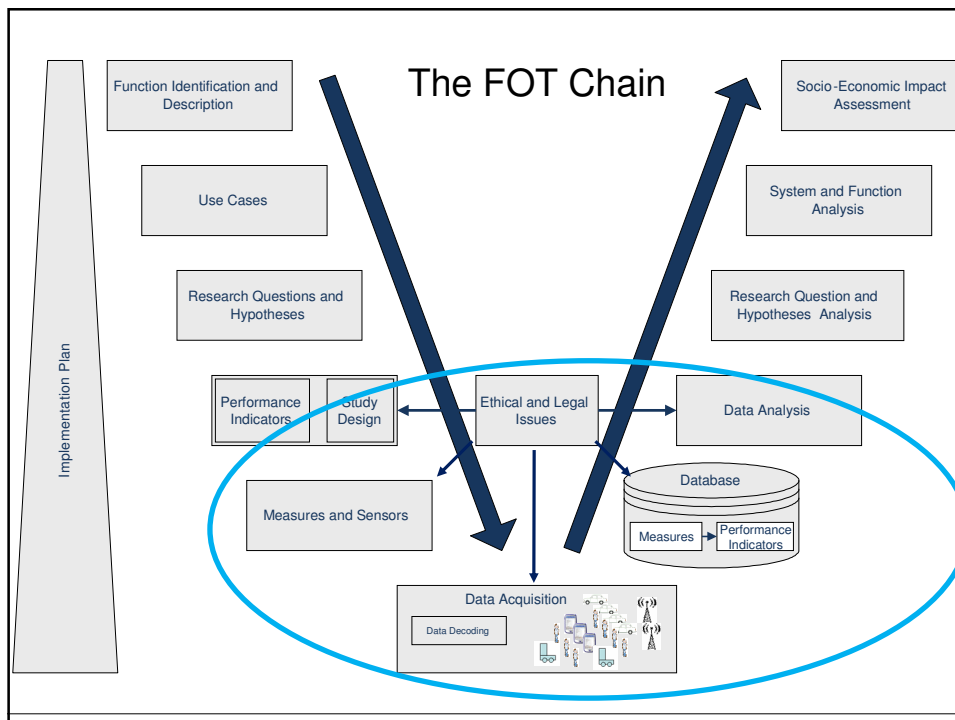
The FOT Chain

Function Identification and Description

Use Cases

Research Questions and Hypotheses

Performance Indicators

Study Design

Measures and Sensors

Implementation Plan

Socio-Economic Impact Assessment

System and Function Analysis

Research Question and Hypotheses Analysis

Ethical and Legal Issues

Data Analysis

Database

Measures

Performance Indicators

Data Acquisition

Data Decoding